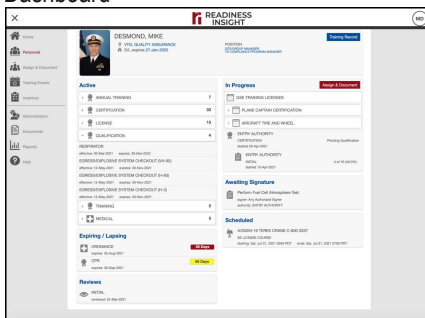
Dashboard

READINESS INSIGHT

MD

Home
Personnel
Assign & Document
Training Events
Inventory
Administration
Documents
Reports
Help

DESMOND, MIKE
VTG QUALITY ASSURANCE
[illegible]

POSITION
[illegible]

Training Record

Active

ANNUAL TRAINING 7
CERTIFICATION 30
LICENSE 13
QUALIFICATION 4

RESPIRATOR
effective: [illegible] expires: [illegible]
ESRESS/EXPLOSIVE SYSTEM CHECKOUT (VH-60)
effective: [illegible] expires: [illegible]
ESRESS/EXPLOSIVE SYSTEM CHECKOUT (H-60)
effective: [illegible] expires: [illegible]
ESRESS/EXPLOSIVE SYSTEM CHECKOUT (H-3)
effective: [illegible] expires: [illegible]

TRAINING 3
MEDICAL 3

Expiring / Lapsing

ORDNANCE 29 Days
expires: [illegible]
CPR 30 Days
expires: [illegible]

Reviews

INITIAL
reviewed: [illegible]

In Progress

Assign & Document

GSE TRAINING LICENSES
PLANE CAPTAIN CERTIFICATION
AIRCRAFT TIRE AND WHEEL

ENTRY AUTHORITY
CERTIFICATION Pending Qualification
started: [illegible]
ENTRY AUTHORITY
INITIAL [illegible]
started: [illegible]

Awaiting Signature

Perform Fuel Cell Atmosphere Test
signer: Any Authorized Signer
authority: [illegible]

Scheduled

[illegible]
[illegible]
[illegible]